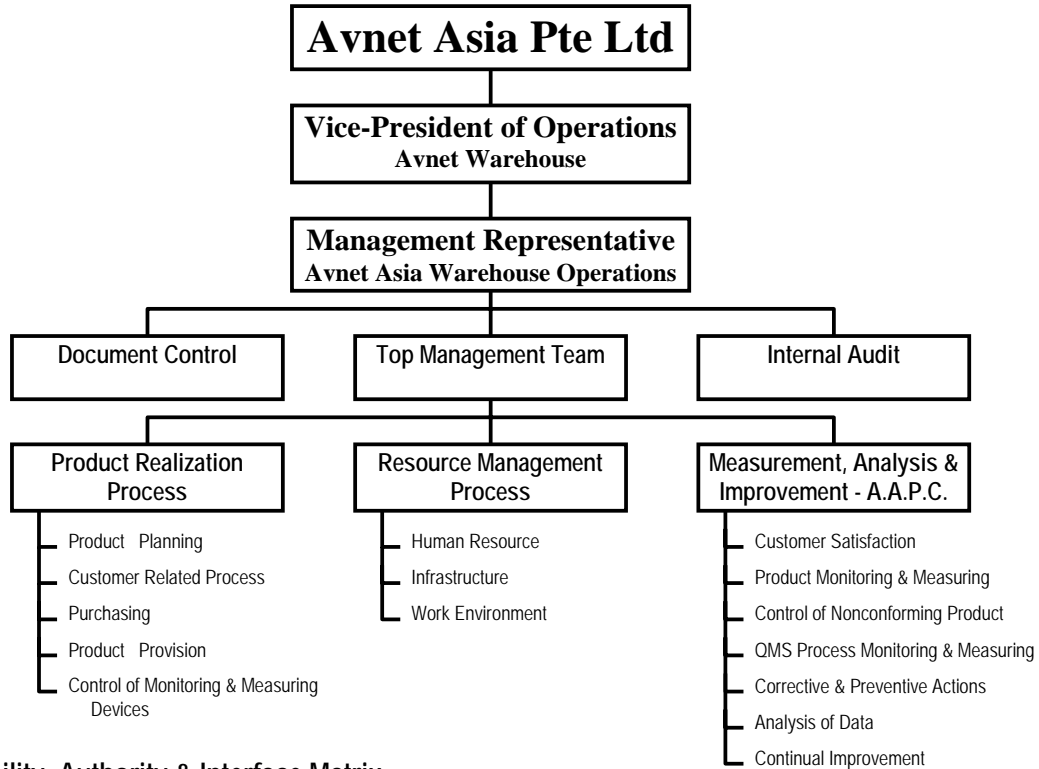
Avnet Asia Pte Ltd

Vice-President of Operations
Avnet Warehouse

Management Representative
Avnet Asia Warehouse Operations

Document Control

Top Management Team

Internal Audit

Product Realization Process

Product Planning

Customer Related Process

Purchasing

Product Provision

Control of Monitoring & Measuring Devices

Resource Management Process

Human Resource

Infrastructure

Work Environment

Measurement, Analysis & Improvement - A.A.P.C.

Customer Satisfaction

Product Monitoring & Measuring

Control of Nonconforming Product

QMS Process Monitoring & Measuring

Corrective & Preventive Actions

Analysis of Data

Continual Improvement

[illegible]ility, Authority & Interface Matrix